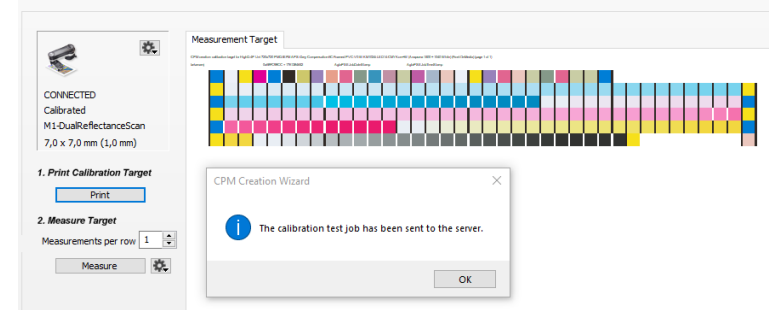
CONNECTED
Calibrated
M1-DualReflectanceScan
7,0 x 7,0 mm (1,0 mm)

1. Print Calibration Target

Print

2. Measure Target

Measurements per row 1

Measure

Measurement Target

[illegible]

CPM Creation Wizard

The calibration test job has been sent to the server.

OK